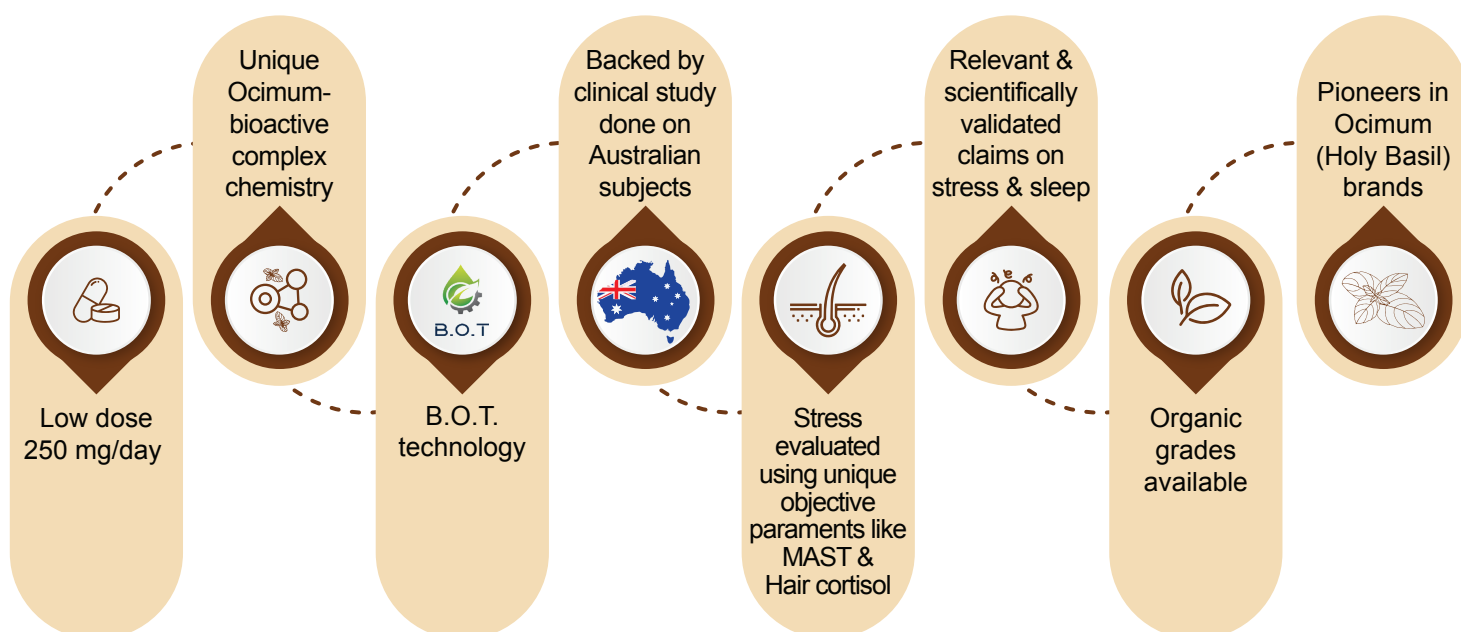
Low dose 250 mg/day

Unique Ocimum-bioactive complex chemistry

B.O.T

B.O.T. technology

Backed by clinical study done on Australian subjects

Stress evaluated using unique objective paraments like MAST & Hair cortisol

Relevant & scientifically validated claims on stress & sleep

Organic grades available

Pioneers in Ocimum (Holy Basil) brands